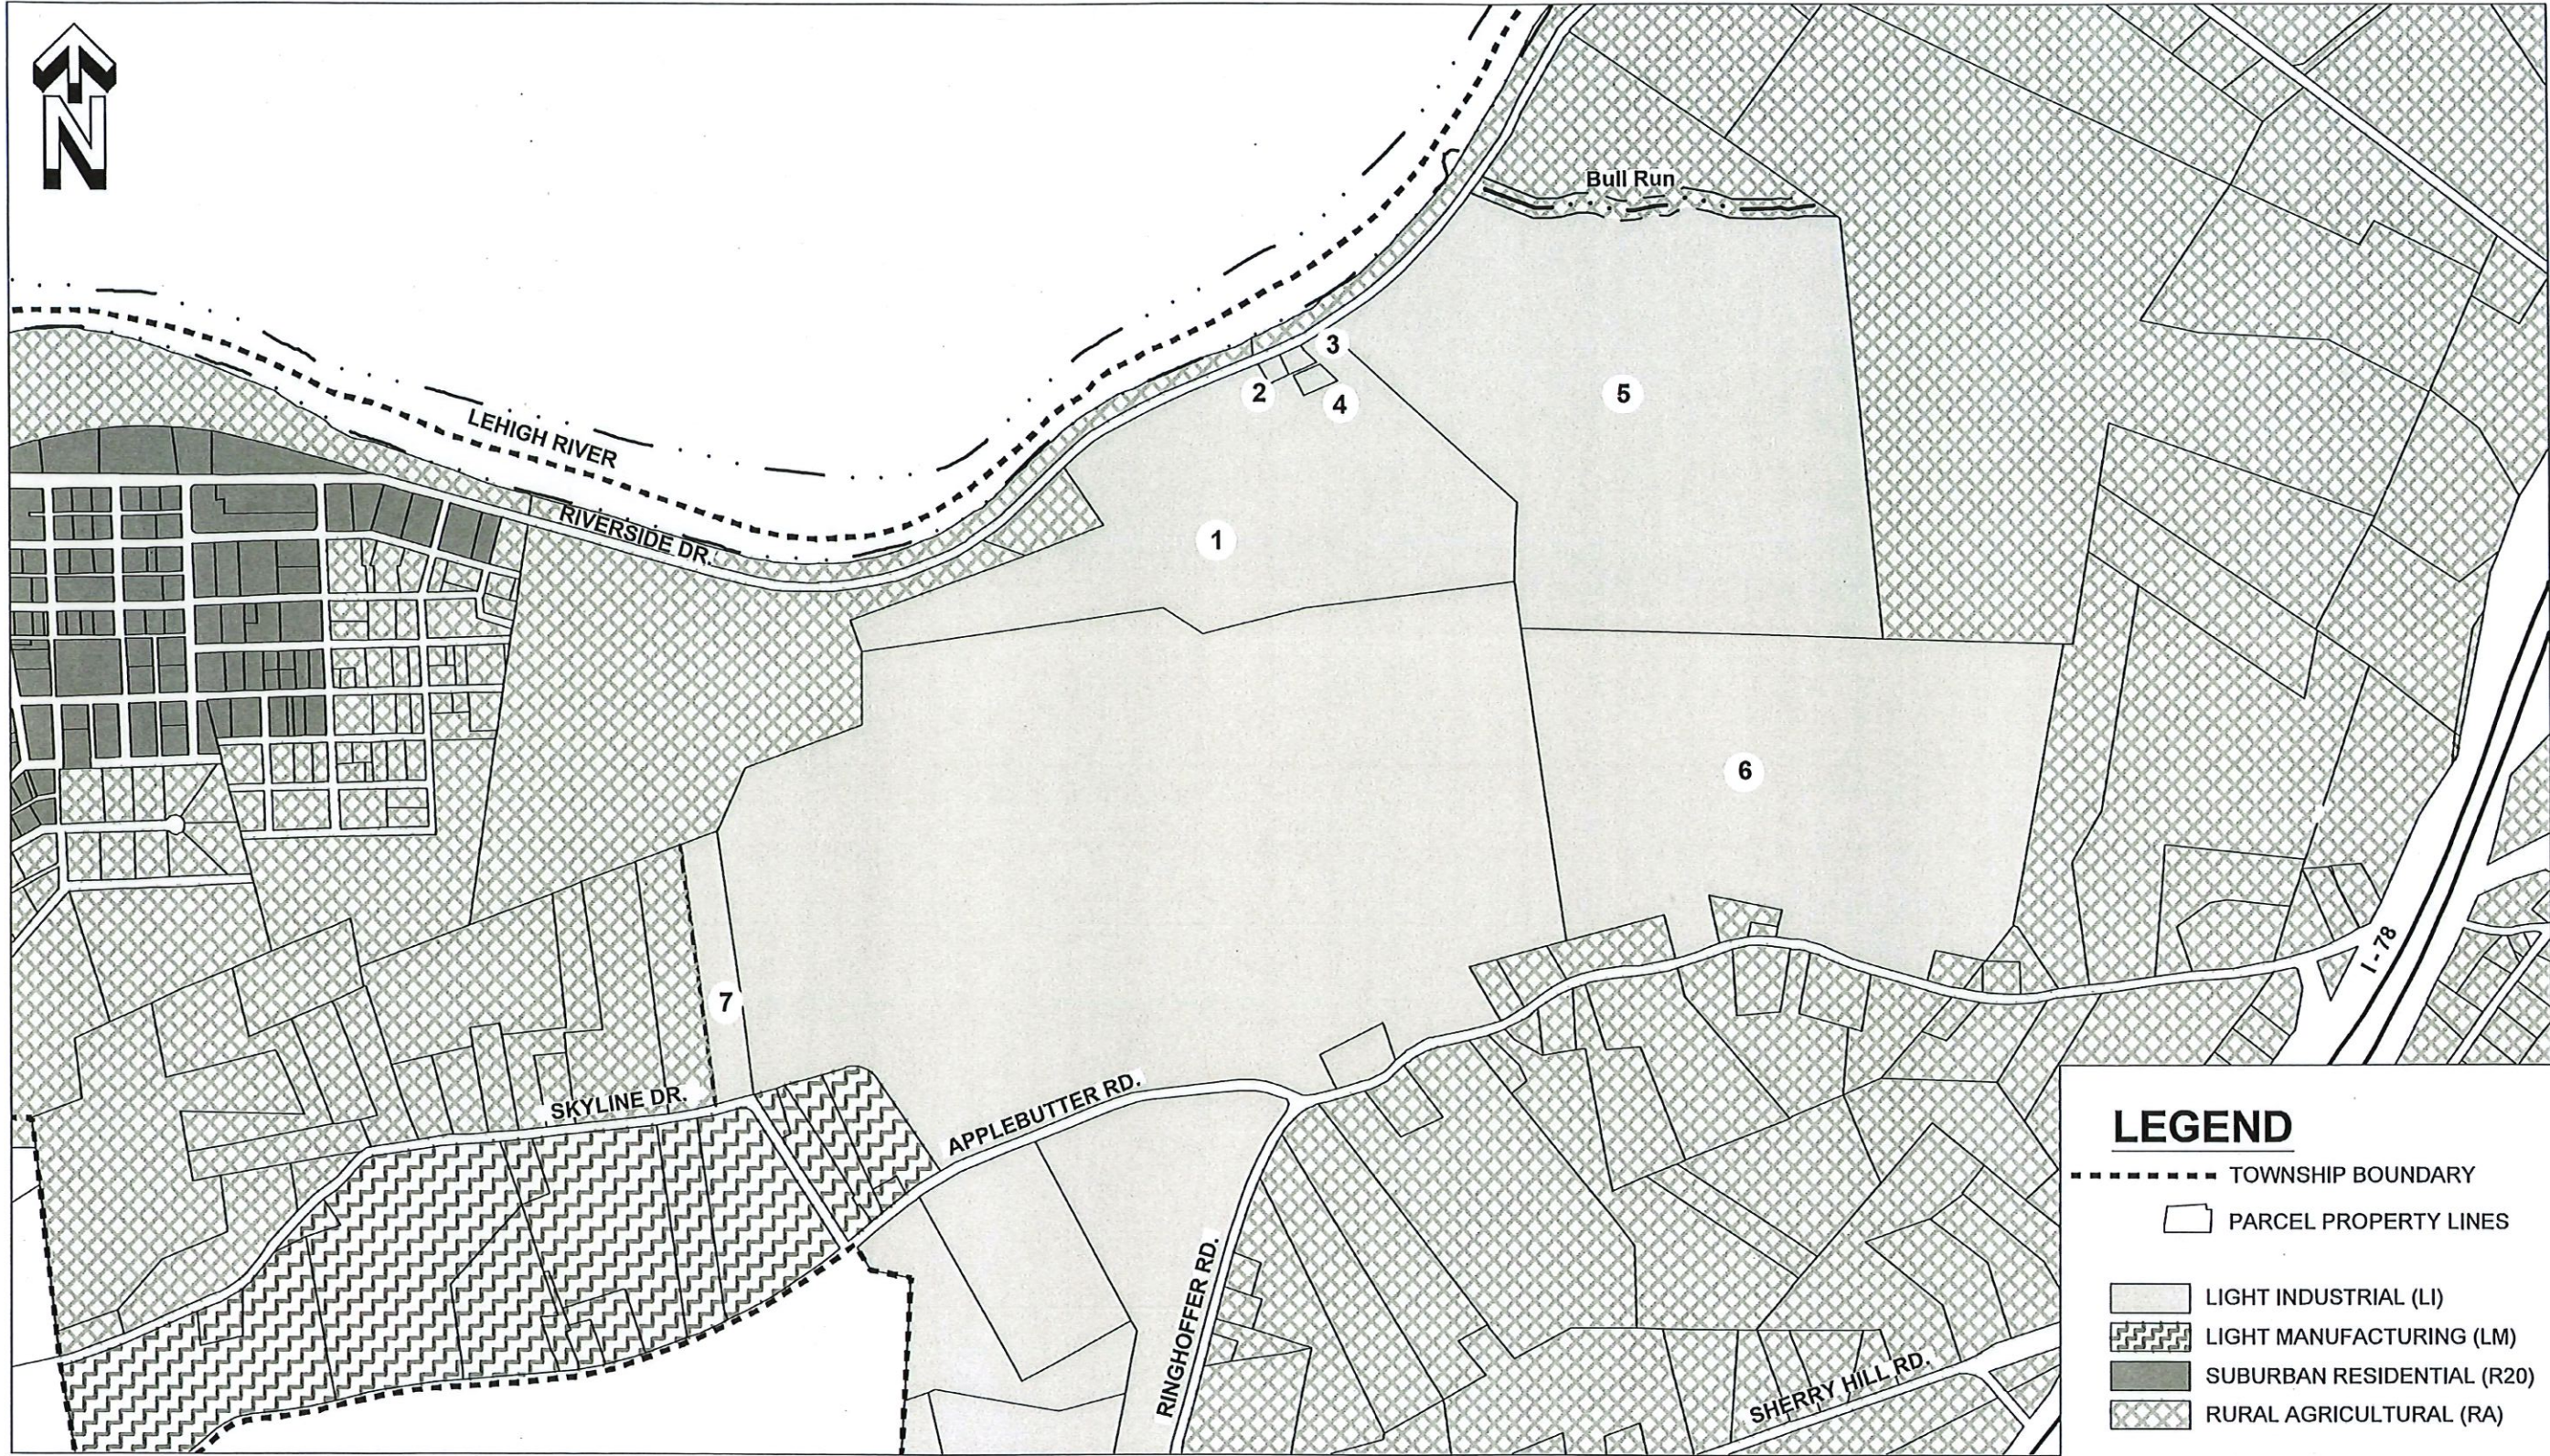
N

Bull Run

LEHIGH RIVER

RIVERSIDE DR.

3

2

4

5

1

6

7

SKYLINE DR.

APPLEBUTTER RD.

RINGHOFFER RD.

SHERRY HILL RD.

I-78

LEGEND

TOWNSHIP BOUNDARY

PARCEL PROPERTY LINES

LIGHT INDUSTRIAL (LI)

LIGHT MANUFACTURING (LM)

SUBURBAN RESIDENTIAL (R20)

RURAL AGRICULTURAL (RA)